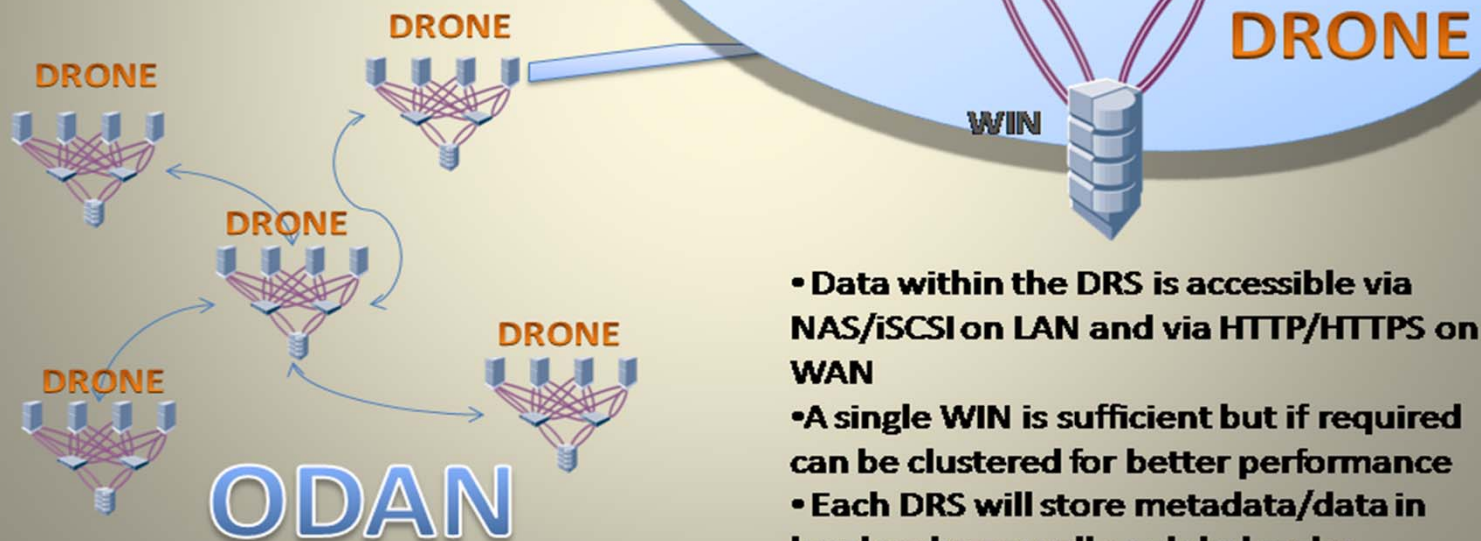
DRONE

DRONE

DRONE

DRONE

DRONE

DRONE

WIN

ODAN

• Data within the DRS is accessible via NAS/iSCSI on LAN and via HTTP/HTTPS on WAN

•A single WIN is sufficient but if required can be clustered for better performance

• Each DRS will store metadata/data in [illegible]